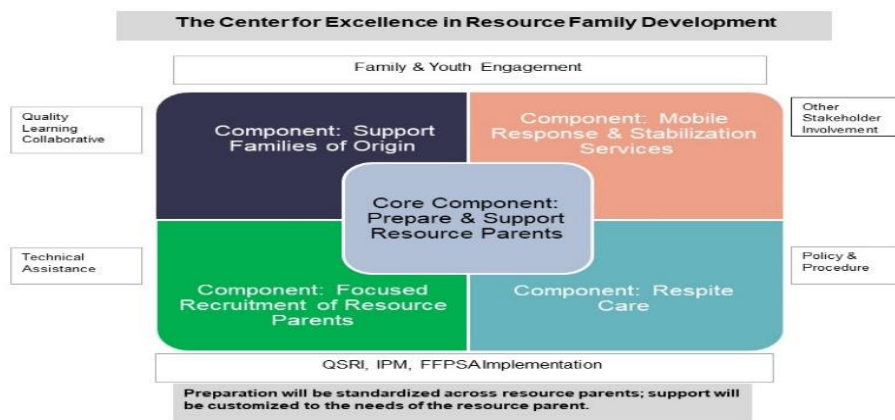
The Center for Excellence in Resource Family Development

Family & Youth Engagement

Quality Learning Collaborative

Other Stakeholder Involvement

Component: Support Families of Origin

Component: Mobile Response & Stabilization Services

Core Component: Prepare & Support Resource Parents

Technical Assistance

Policy & Procedure

Component: Focused Recruitment of Resource Parents

Component: Respite Care

QSRI, IPM, FFPSAImplementation

Preparation will be standardized across resource parents; support will be customized to the needs of the resource parent.